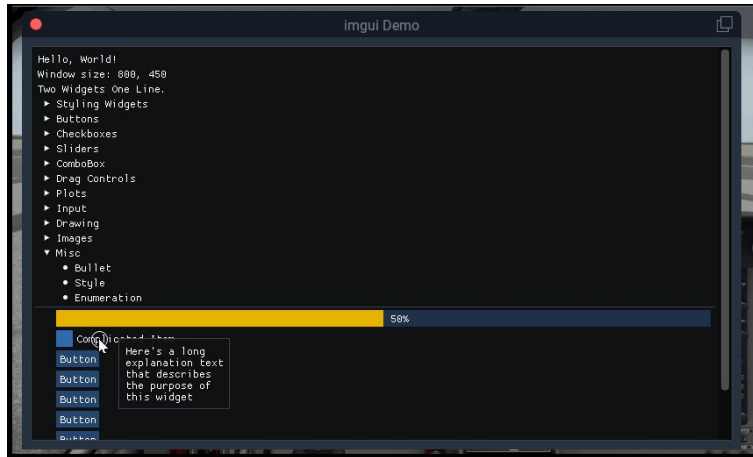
imgui Demo

Hello, World!
Window size: 800, 450
Two Widgets One Line.
▶ Styling Widgets
▶ Buttons
▶ Checkboxes
▶ Sliders
▶ ComboBox
▶ Drag Controls
▶ Plots
▶ Input
▶ Drawing
▶ Images
▼ Misc
• Bullet
• Style
• Enumeration

50%

Com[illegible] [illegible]

Here's a long explanation text that describes the purpose of this widget

Button
Button
Button
Button
Button